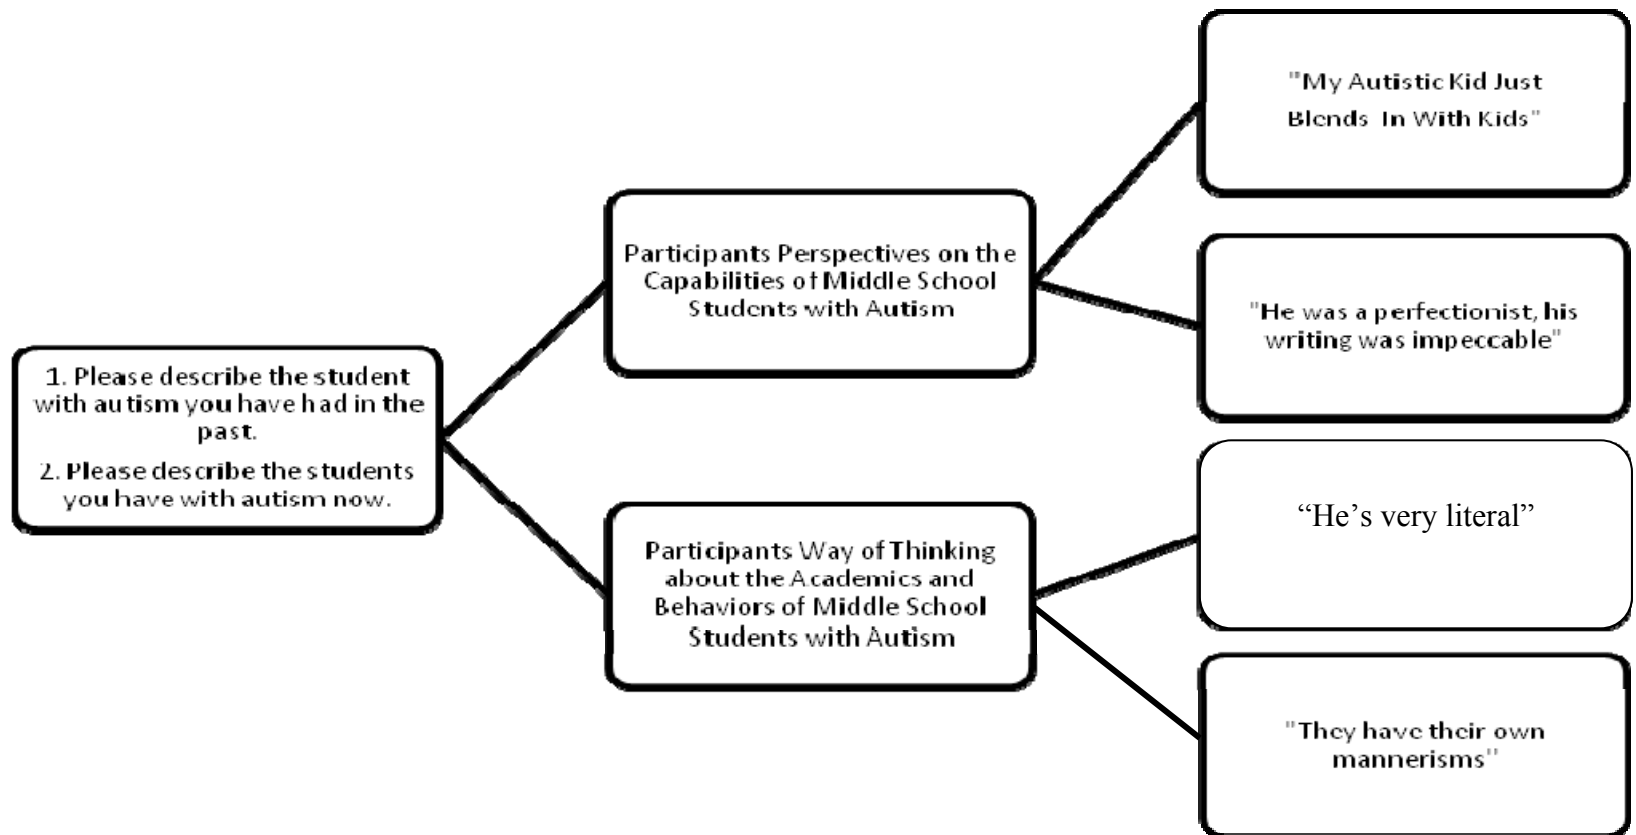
1. Please describe the student with autism you have had in the past.

2. Please describe the students you have with autism now.

Participants Perspectives on the Capabilities of Middle School Students with Autism

Participants Way of Thinking about the Academics and Behaviors of Middle School Students with Autism

"My Autistic Kid Just Blends In With Kids"

"He was a perfectionist, his writing was impeccable"

“He’s very literal”

"They have their own mannerisms"